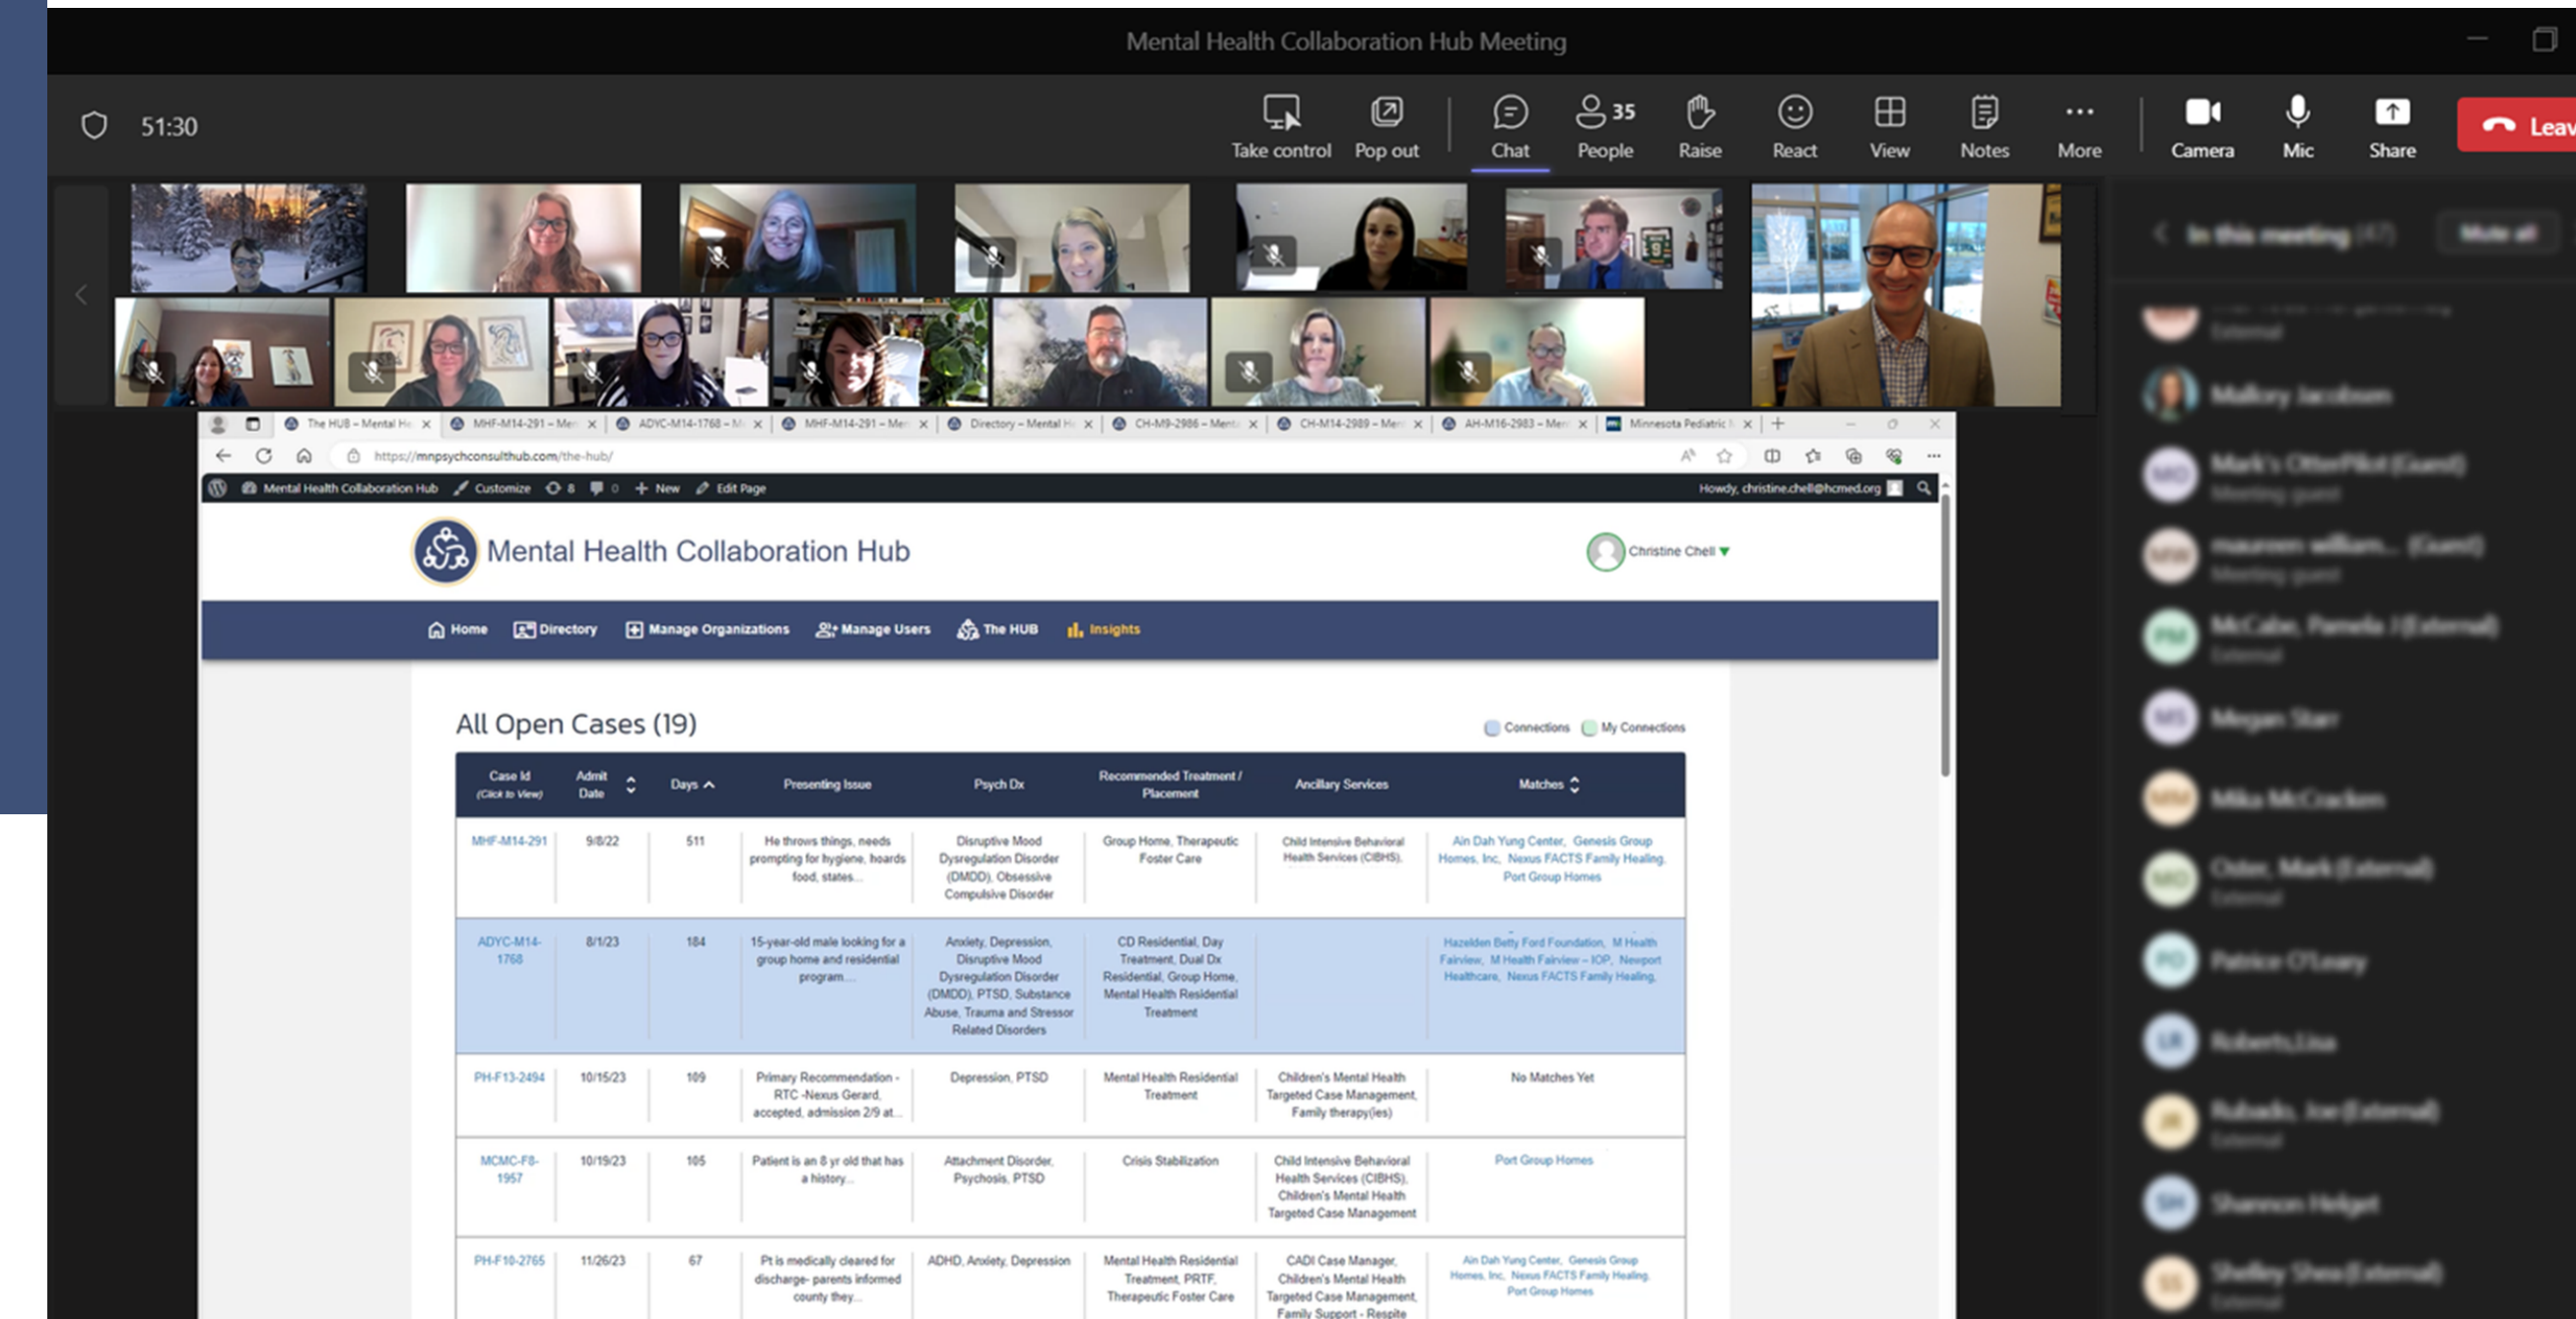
Mental Health Collaboration Hub Meeting

51:30

Take control Pop out Chat 35 People Raise React View Notes More Camera Mic Share Leav

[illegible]

The HUB – Mental He × MHF-M14-291 – Men × ADYC-M14-1768 – M × MHF-M14-291 – Men × Directory – Mental H × CH-M9-2986 – Ment × CH-M14-2989 – Men × AH-M16-2983 – Men × Minnesota Pediatric × +

https://mnpsychconsulthub.com/the-hub/

Mental Health Collaboration Hub Customize 8 0 + New Edit Page Howdy, christine.chell@hcmed.org

Mental Health Collaboration Hub

Christine Chell

Home Directory Manage Organizations Manage Users The HUB Insights

All Open Cases (19)

Connections My Connections

| Case Id (Click to View) | Admit Date | Days | Presenting Issue | Psych Dx | Recommended Treatment / Placement | Ancillary Services | Matches |
|---|---|---|---|---|---|---|---|
| MHF-M14-291 | 9/8/22 | 511 | He throws things, needs prompting for hygiene, hoards food, states... | Disruptive Mood Dysregulation Disorder (DMDD), Obsessive Compulsive Disorder | Group Home, Therapeutic Foster Care | Child Intensive Behavioral Health Services (CIBHS), | Ain Dah Yung Center, Genesis Group Homes, Inc, Nexus FACTS Family Healing, Port Group Homes |
| ADYC-M14-1768 | 8/1/23 | 184 | 15-year-old male looking for a group home and residential program.... | Anxiety, Depression, Disruptive Mood Dysregulation Disorder (DMDD), PTSD, Substance Abuse, Trauma and Stressor Related Disorders | CD Residential, Day Treatment, Dual Dx Residential, Group Home, Mental Health Residential Treatment | | Hazelden Betty Ford Foundation, M Health Fairview, M Health Fairview – IOP, Newport Healthcare, Nexus FACTS Family Healing, |
| PH-F13-2494 | 10/15/23 | 109 | Primary Recommendation - RTC -Nexus Gerard, accepted, admission 2/9 at... | Depression, PTSD | Mental Health Residential Treatment | Children's Mental Health Targeted Case Management, Family therapy(ies) | No Matches Yet |
| MCMC-F8-1957 | 10/19/23 | 105 | Patient is an 8 yr old that has a history... | Attachment Disorder, Psychosis, PTSD | Crisis Stabilization | Child Intensive Behavioral Health Services (CIBHS), Children's Mental Health Targeted Case Management | Port Group Homes |
| PH-F10-2765 | 11/26/23 | 67 | Pt is medically cleared for discharge- parents informed county they... | ADHD, Anxiety, Depression | Mental Health Residential Treatment, PRTF, Therapeutic Foster Care | CADI Case Manager, Children's Mental Health Targeted Case Management, Family Support - Respite | Ain Dah Yung Center, Genesis Group Homes, Inc, Nexus FACTS Family Healing, Port Group Homes |